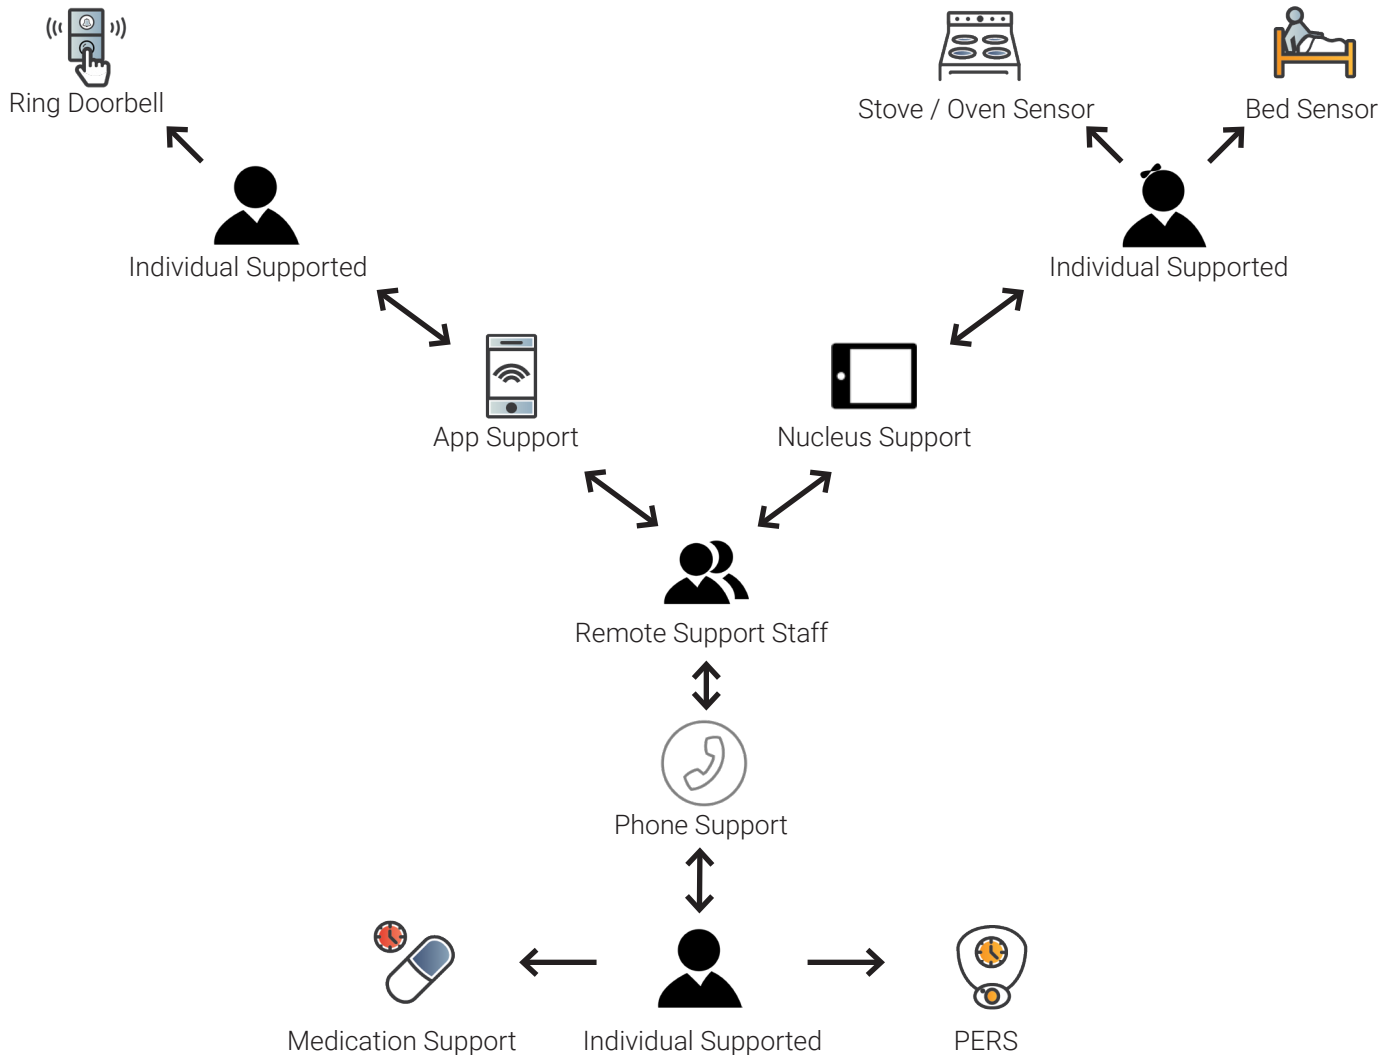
Ring Doorbell

Stove / Oven Sensor

Bed Sensor

Individual Supported

Individual Supported

App Support

Nucleus Support

Remote Support Staff

Phone Support

Medication Support

Individual Supported

PERS